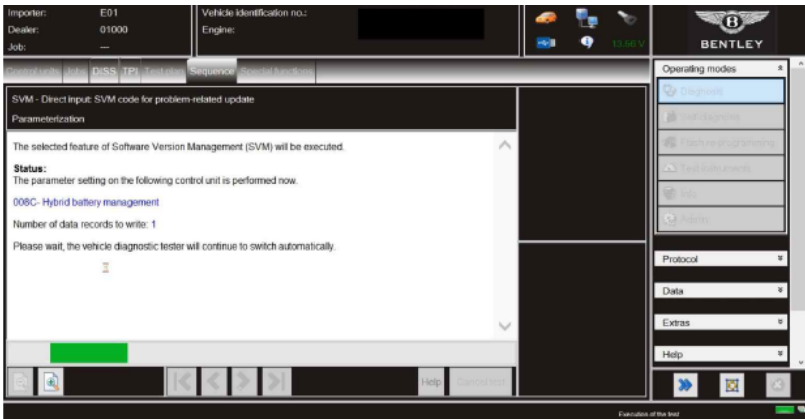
Importer: E01
Dealer: 01000
Job: —

Vehicle identification no.:
Engine:

13.56 V

BENTLEY

Control units Jobs DISS TPI Test plan Sequence Special functions

SVM - Direct input: SVM code for problem-related update
Parameterization

The selected feature of Software Version Management (SVM) will be executed.

Status:
The parameter setting on the following control unit is performed now.

008C- Hybrid battery management

Number of data records to write: 1

Please wait, the vehicle diagnostic tester will continue to switch automatically.

Operating modes
Diagnosis
Self-diagnosis
Flash reprogramming
Test instruments
Info
Admin

Protocol
Data
Extras
Help

Help
Cancel test

Execution of the test